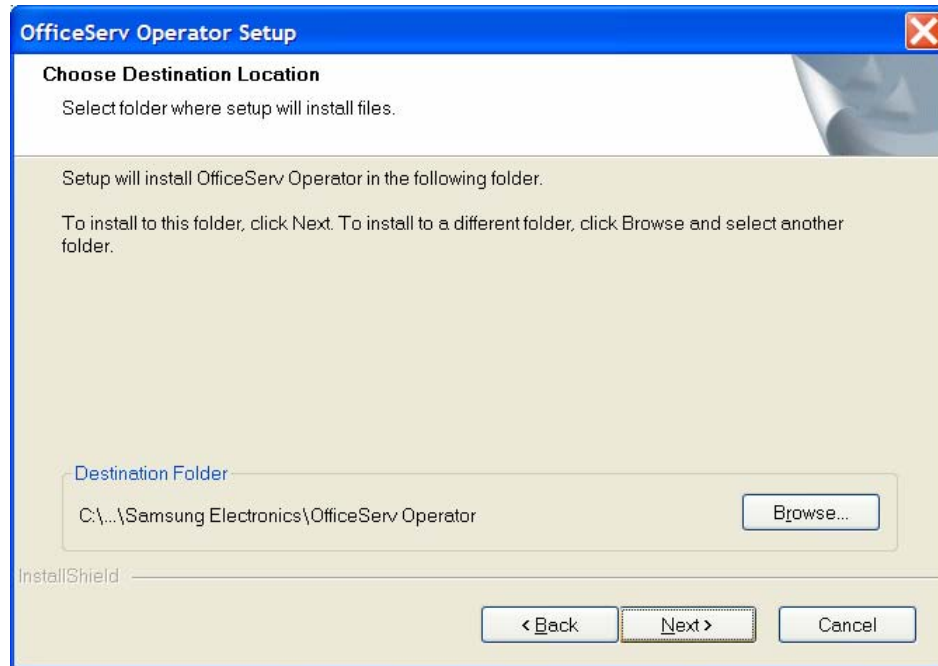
OfficeServ Operator Setup

Choose Destination Location

Select folder where setup will install files.

Setup will install OfficeServ Operator in the following folder.

To install to this folder, click Next. To install to a different folder, click Browse and select another folder.

Destination Folder

C:\...\Samsung Electronics\OfficeServ Operator

Browse...

InstallShield

< Back

Next >

Cancel